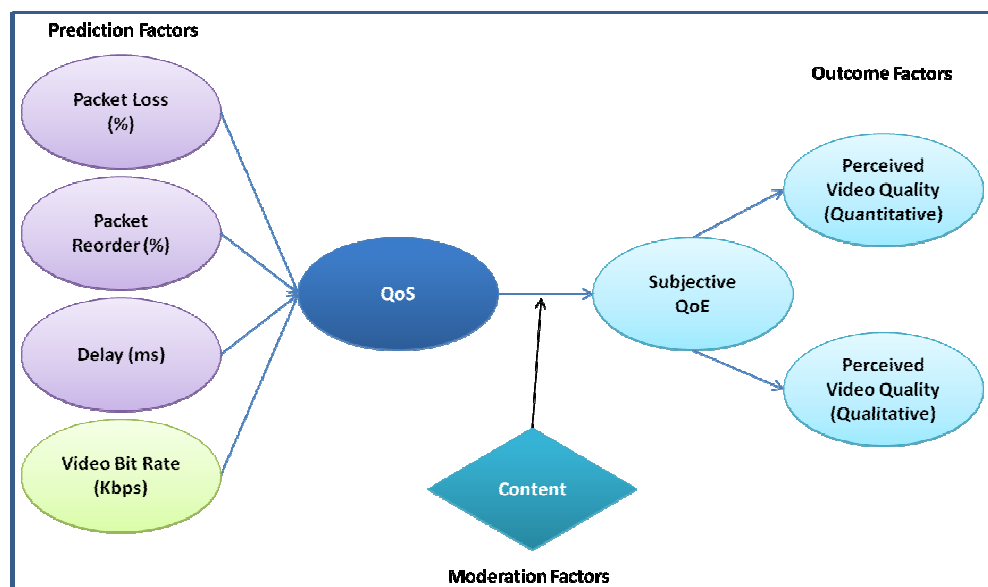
Prediction Factors

Packet Loss (%)

Packet Reorder (%)

Delay (ms)

Video Bit Rate (Kbps)

QoS

Content

Moderation Factors

Subjective QoE

Outcome Factors

Perceived Video Quality (*Quantitative*)

Perceived Video Quality (Qualitative)